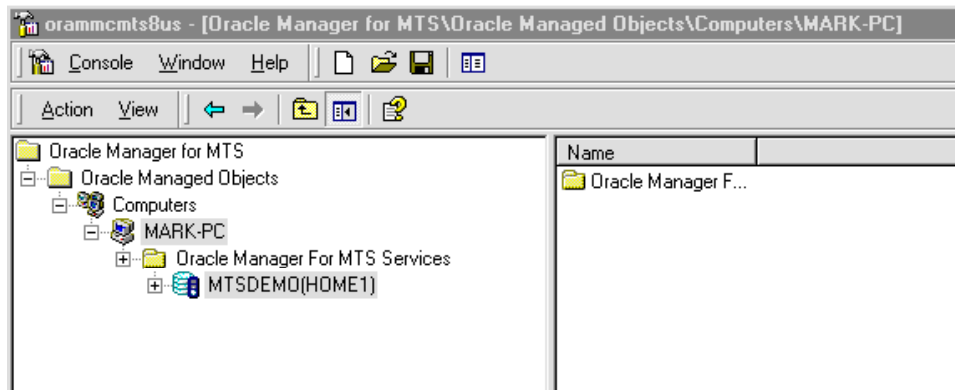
orammcmts8us - [Oracle Manager for MTS\Oracle Managed Objects\Computers\MARK-PC]

Console Window Help

Action View

Oracle Manager for MTS
Oracle Managed Objects
Computers
MARK-PC
Oracle Manager For MTS Services
MTSDEMO(HOME1)

Name
Oracle Manager F...